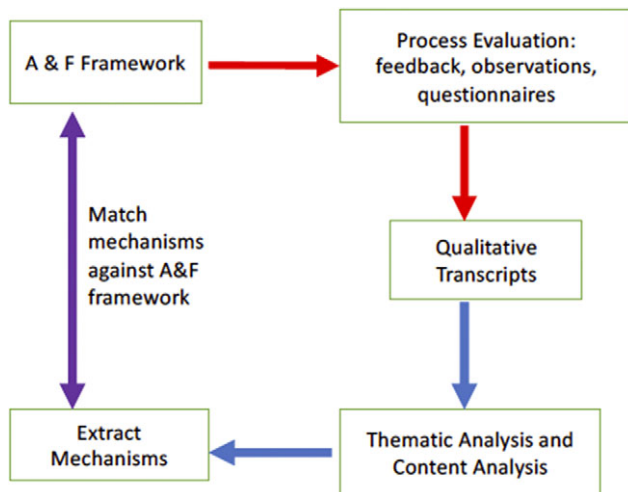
A & F Framework

Process Evaluation: feedback, observations, questionnaires

Match mechanisms against A&F framework

Qualitative Transcripts

Extract Mechanisms

Thematic Analysis and Content Analysis